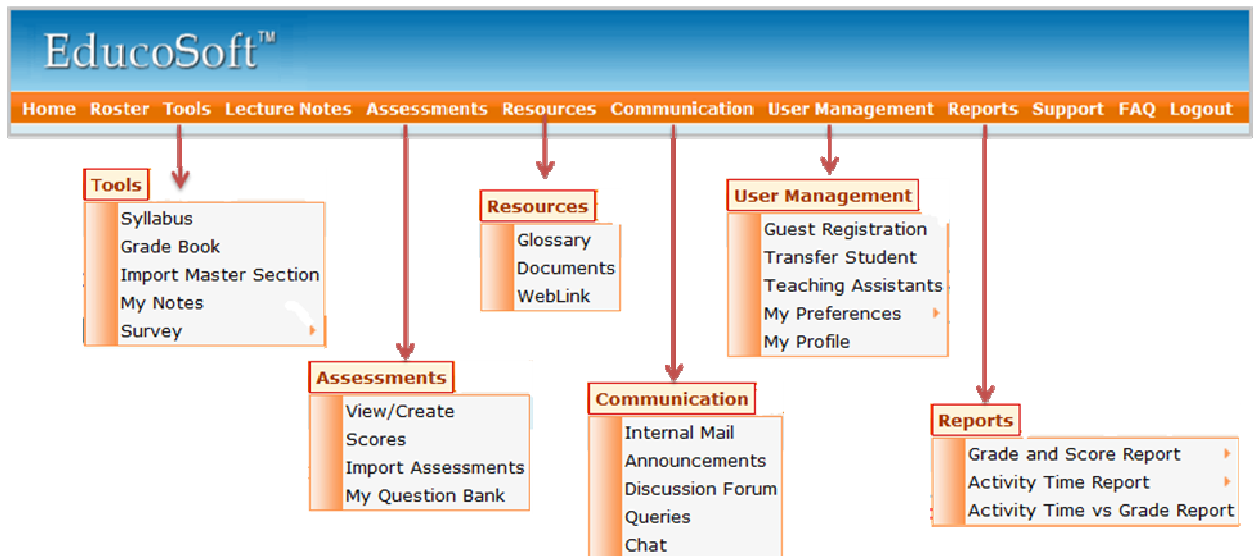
EducoSoft™

Home Roster Tools Lecture Notes Assessments Resources Communication User Management Reports Support FAQ Logout

Tools
Syllabus
Grade Book
Import Master Section
My Notes
Survey

Resources
Glossary
Documents
WebLink

User Management
Guest Registration
Transfer Student
Teaching Assistants
My Preferences
My Profile

Assessments
View/Create
Scores
Import Assessments
My Question Bank

Communication
Internal Mail
Announcements
Discussion Forum
Queries
Chat

Reports
Grade and Score Report
Activity Time Report
Activity Time vs Grade Report